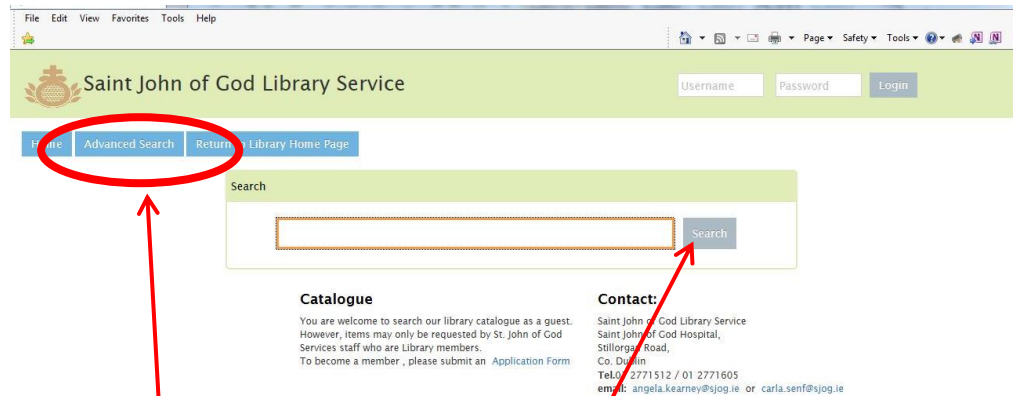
File Edit View Favorites Tools Help

Page ▾ Safety ▾ Tools ▾

Saint John of God Library Service

Username Password Login

H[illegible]e Advanced Search Return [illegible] Library Home Page

Search

Search

Catalogue

You are welcome to search our library catalogue as a guest. However, items may only be requested by St. John of God Services staff who are Library members.
To become a member , please submit an Application Form

Contact:

Saint John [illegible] God Library Service
Saint John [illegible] God Hospital,
Stillorga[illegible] Road,
Co. Du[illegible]
Tel.0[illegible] 2771512 / 01 2771605
email: angela.kearney@sjog.ie or carla.senf@sjog.ie